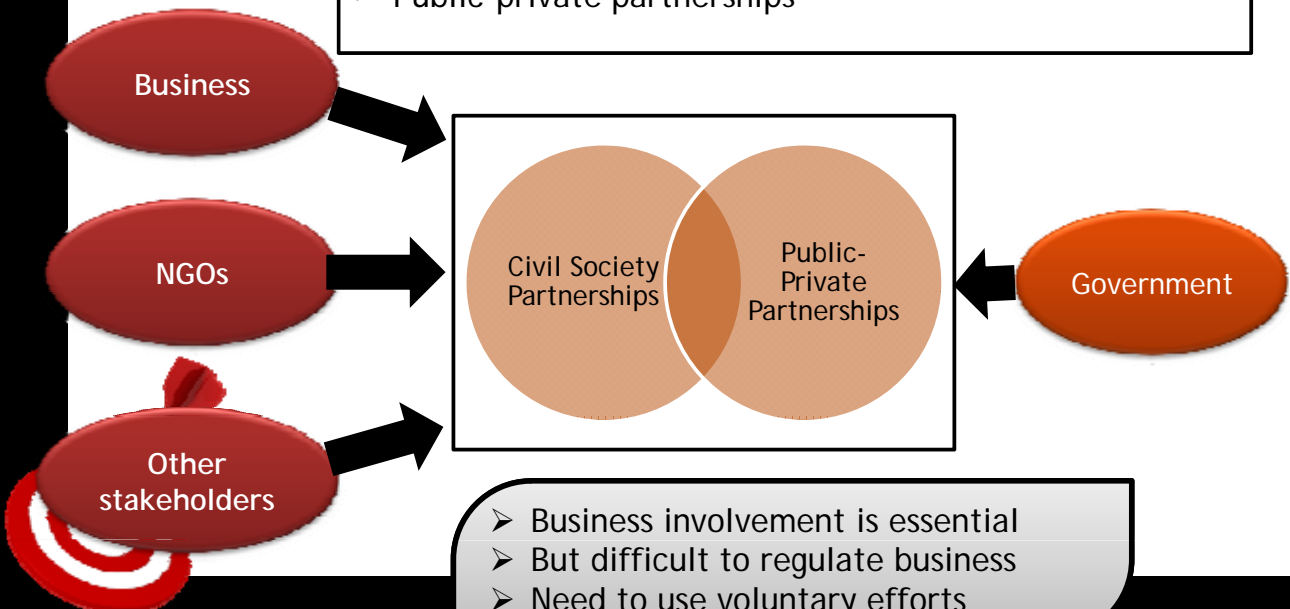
Public-private partnerships

Business

NGOs

Other stakeholders

Civil Society Partnerships

Public-Private Partnerships

Government

➢ Business involvement is essential
➢ But difficult to regulate business
➢ Need to use voluntary efforts